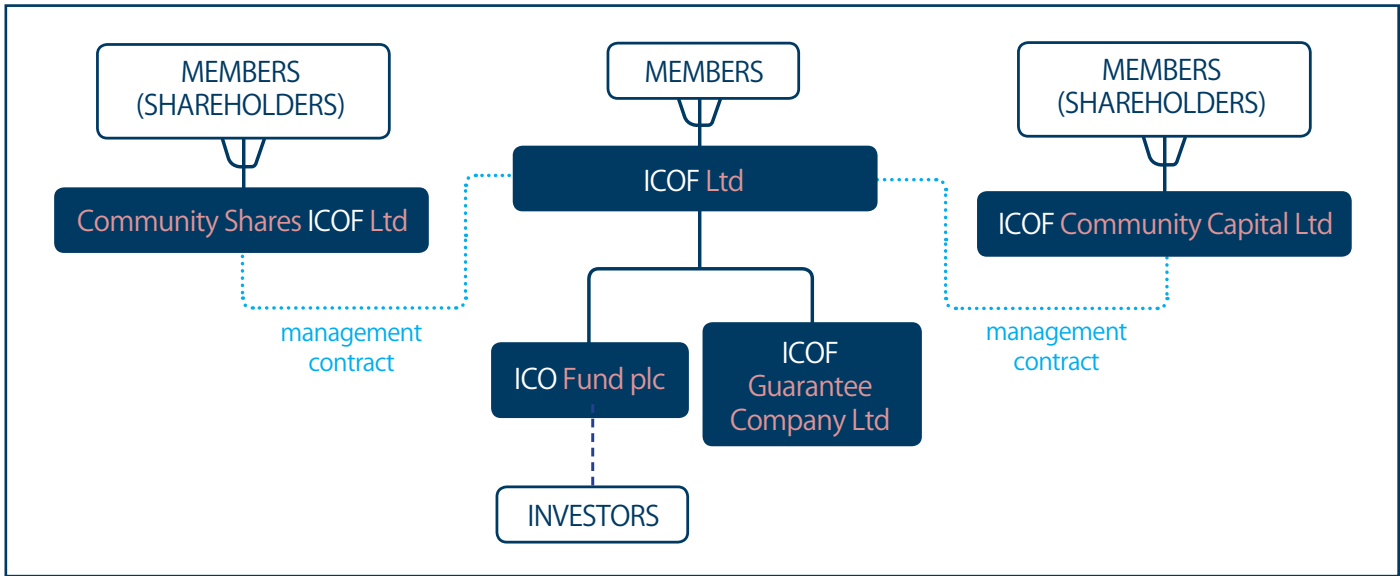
MEMBERS (SHAREHOLDERS)

MEMBERS

MEMBERS (SHAREHOLDERS)

Community Shares ICOF Ltd

ICOF Ltd

ICOF Community Capital Ltd

management contract

management contract

ICO Fund plc

ICOF Guarantee Company Ltd

INVESTORS